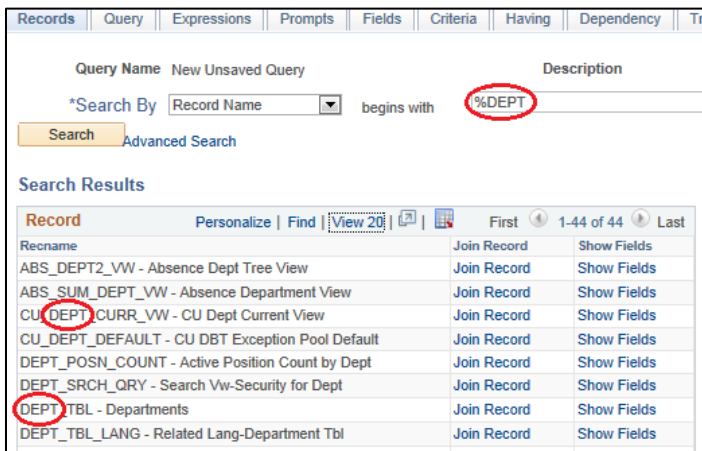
Records | Query | Expressions | Prompts | Fields | Criteria | Having | Dependency | Tr

Query Name New Unsaved Query

Description

*Search By Record Name begins with %DEPT

Search Advanced Search

Search Results

Record Personalize | Find | View 20 | First 1-44 of 44 Last

| Recname | Join Record | Show Fields |
|---|---|---|
| ABS_DEPT2_VW - Absence Dept Tree View | Join Record | Show Fields |
| ABS_SUM_DEPT_VW - Absence Department View | Join Record | Show Fields |
| CU_DEPT_CURR_VW - CU Dept Current View | Join Record | Show Fields |
| CU_DEPT_DEFAULT - CU DBT Exception Pool Default | Join Record | Show Fields |
| DEPT_POSN_COUNT - Active Position Count by Dept | Join Record | Show Fields |
| DEPT_SRCH_QRY - Search Vw-Security for Dept | Join Record | Show Fields |
| DEPT_TBL - Departments | Join Record | Show Fields |
| DEPT_TBL_LANG - Related Lang-Department Tbl | Join Record | Show Fields |